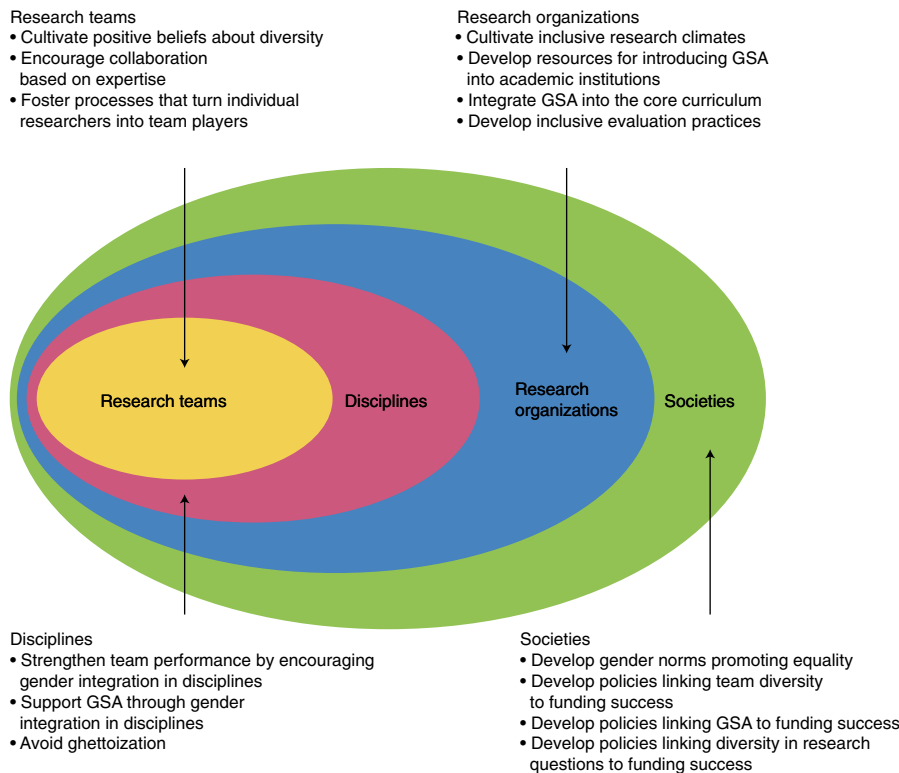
Research teams
• Cultivate positive beliefs about diversity
• Encourage collaboration based on expertise
• Foster processes that turn individual researchers into team players

Research organizations
• Cultivate inclusive research climates
• Develop resources for introducing GSA into academic institutions
• Integrate GSA into the core curriculum
• Develop inclusive evaluation practices

Research teams

Disciplines

Research organizations

Societies

Disciplines
• Strengthen team performance by encouraging gender integration in disciplines
• Support GSA through gender integration in disciplines
• Avoid ghettoization

Societies
• Develop gender norms promoting equality
• Develop policies linking team diversity to funding success
• Develop policies linking GSA to funding success
• Develop policies linking diversity in research questions to funding success